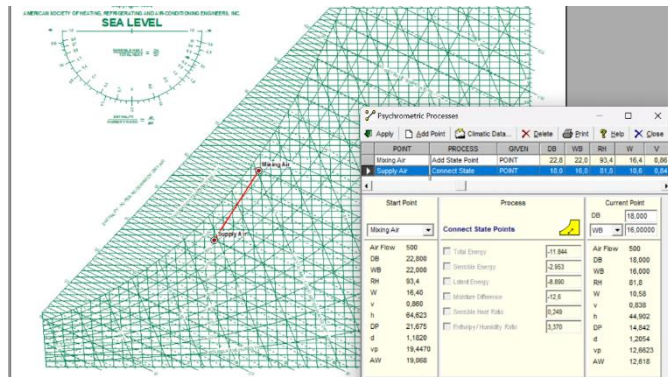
AMERICAN SOCIETY OF HEATING, REFRIGERATING AND AIR-CONDITIONING ENGINEERS, INC.
SEA LEVEL

Mixing Air
Supply Air

Psychrometric Processes
Apply | Add Point | Climatic Data... | Delete | Print | Help | Close

| | POINT | PROCESS | GIVEN | DB | WB | RH | W | V |
|---|---|---|---|---|---|---|---|---|
| | Mixing Air | Add State Point | POINT | 22,8 | 22,0 | 93,4 | 16,4 | 0,86 |
| ▶ | Supply Air | Connect State | POINT | 18,0 | 16,0 | 81,8 | 10,6 | 0,84 |

Start Point
Mixing Air
Air Flow 500
DB 22,800
WB 22,000
RH 93,4
W 16,40
v 0,860
h 64,623
DP 21,675
d 1,1820
vp 19,4470
AW 19,068

Process
Connect State Points
Total Energy -11,844
Sensible Energy -2,953
Latent Energy -8,890
Moisture Difference -12,6
Sensible Heat Ratio 0,249
Enthalpy / Humidity Ratio 3,370

Current Point
DB 18,000
WB 16,00000
Air Flow 500
DB 18,000
WB 16,000
RH 81,8
W 10,58
v 0,838
h 44,902
DP 14,842
d 1,2054
vp 12,6623
AW 12,618